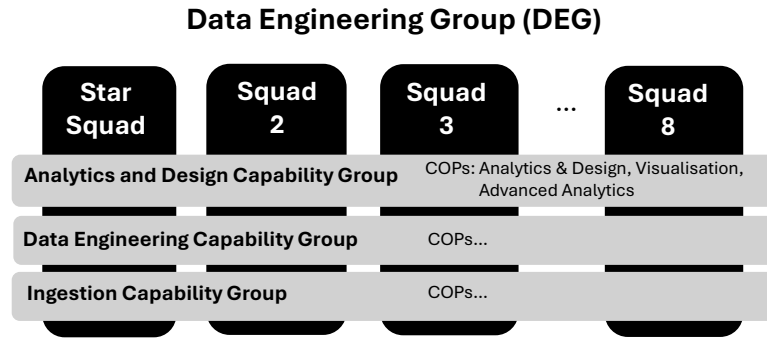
Data Engineering Group (DEG)

Star Squad

Squad 2

Squad 3

...

Squad 8

Analytics and Design Capability Group

COPs: Analytics & Design, Visualisation, Advanced Analytics

Data Engineering Capability Group

COPs...

Ingestion Capability Group

COPs...